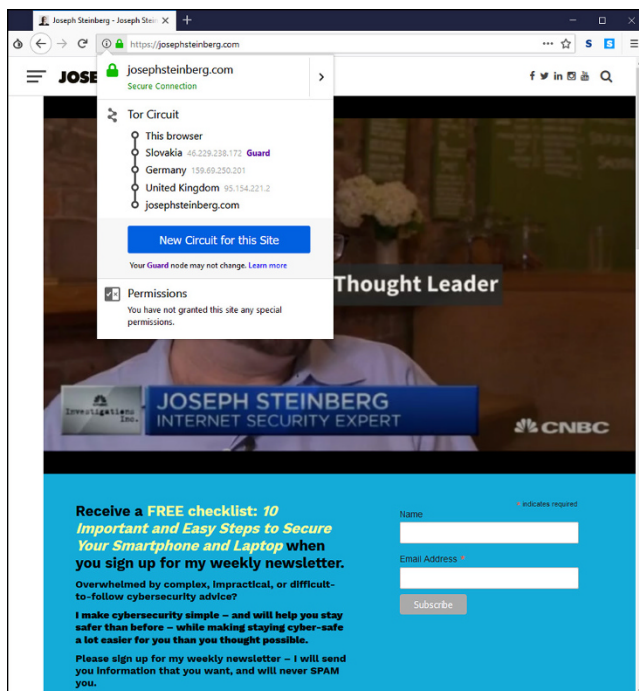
Joseph Steinberg - Joseph Stei

https://josephsteinberg.com

JOSE

josephsteinberg.com
Secure Connection

Tor Circuit
This browser
Slovakia 46.229.238.172 Guard
Germany 159.69.250.201
United Kingdom 95.154.221.2
josephsteinberg.com

New Circuit for this Site

Your Guard node may not change. Learn more

Permissions
You have not granted this site any special permissions.

Thought Leader

Investigations Inc.

JOSEPH STEINBERG
INTERNET SECURITY EXPERT

CNBC

Receive a FREE checklist: 10 Important and Easy Steps to Secure Your Smartphone and Laptop when you sign up for my weekly newsletter.

Overwhelmed by complex, impractical, or difficult-to-follow cybersecurity advice?

I make cybersecurity simple – and will help you stay safer than before – while making staying cyber-safe a lot easier for you than you thought possible.

Please sign up for my weekly newsletter – I will send you information that you want, and will never SPAM you.

* indicates required

Name

Email Address *

Subscribe